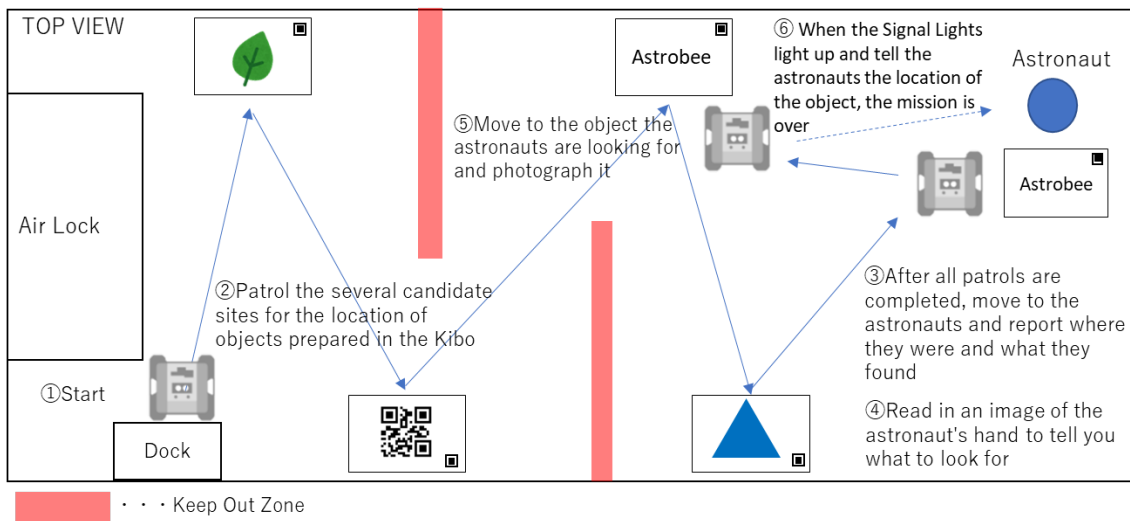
TOP VIEW

Astrobee

⑥ When the Signal Lights light up and tell the astronauts the location of the object, the mission is over

Astronaut

⑤Move to the object the astronauts are looking for and photograph it

Astrobee

Air Lock

②Patrol the several candidate sites for the location of objects prepared in the Kibo

③After all patrols are completed, move to the astronauts and report where they were and what they found

①Start

Dock

④Read in an image of the astronaut's hand to tell you what to look for

・・・Keep Out Zone